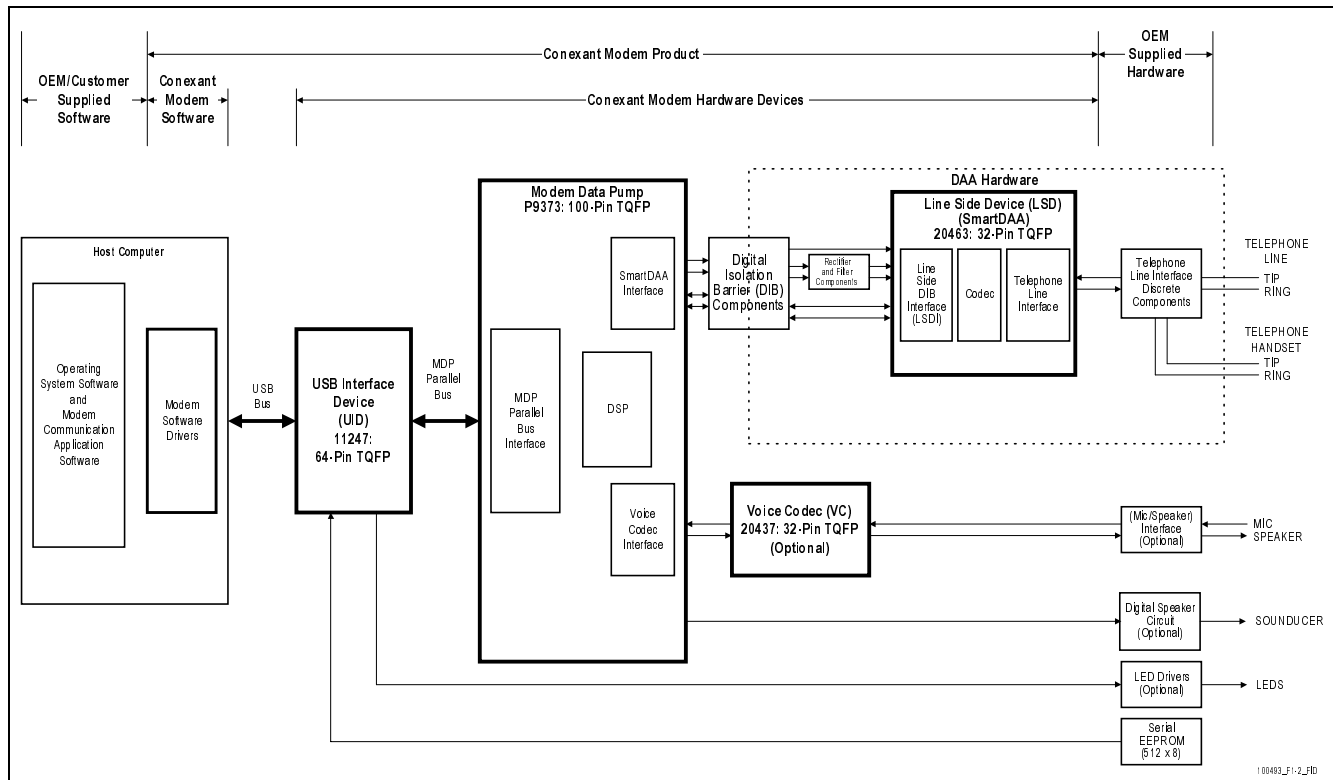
Conexant Modem Product

OEM Supplied Hardware

OEM/Customer Supplied Software

Conexant Modem Software

Conexant Modem Hardware Devices

Modem Data Pump
P9373: 100-Pin TQFP

DAA Hardware

Line Side Device (LSD)
(SmartDAA)
20463: 32-Pin TQFP

TELEPHONE LINE
TIP
RING

SmartDAA Interface

Digital Isolation Barrier (DIB) Components

Rectifier and Filter Components

Line Side DIB Interface (LSDI)

Codec

Telephone Line Interface

Telephone Line Interface Discrete Components

TELEPHONE HANDSET
TIP
RING

Host Computer

Operating System Software and Modem Communication Application Software

Modem Software Drivers

USB Bus

USB Interface Device
(UID)
11247:
64-Pin TQFP

MDP Parallel Bus

MDP Parallel Bus Interface

DSP

Voice Codec Interface

Voice Codec (VC)
20437: 32-Pin TQFP
(Optional)

(Mic/Speaker) Interface (Optional)

MIC
SPEAKER

Digital Speaker Circuit (Optional)

SOUNDUCER

LED Drivers (Optional)

LEDS

Serial EEPROM (512 x 8)

100493_F1-2_FID